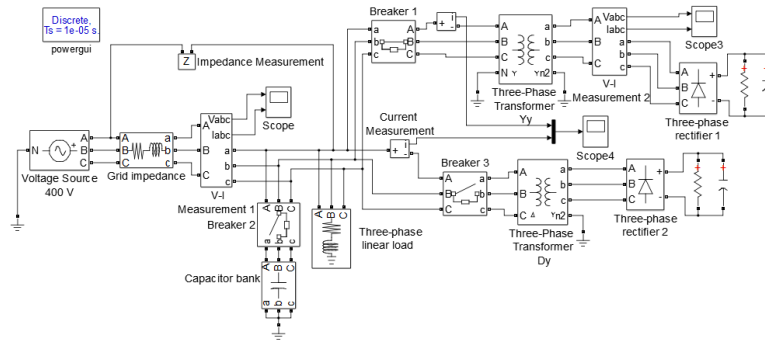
Discrete,
Ts = 1e-05 s.
powergui

Z Impedance Measurement

Breaker 1

Three-Phase Transformer Yy

V-I Measurement 2

Scope3

Three-phase rectifier 1

Voltage Source 400 V

Grid impedance

V-I Measurement 1

Scope

Vabc
Iabc

Current Measurement

Scope4

Breaker 3

Three-Phase Transformer Dy

Three-phase rectifier 2

Breaker 2

Three-phase linear load

Capacitor bank

A B C a b c N